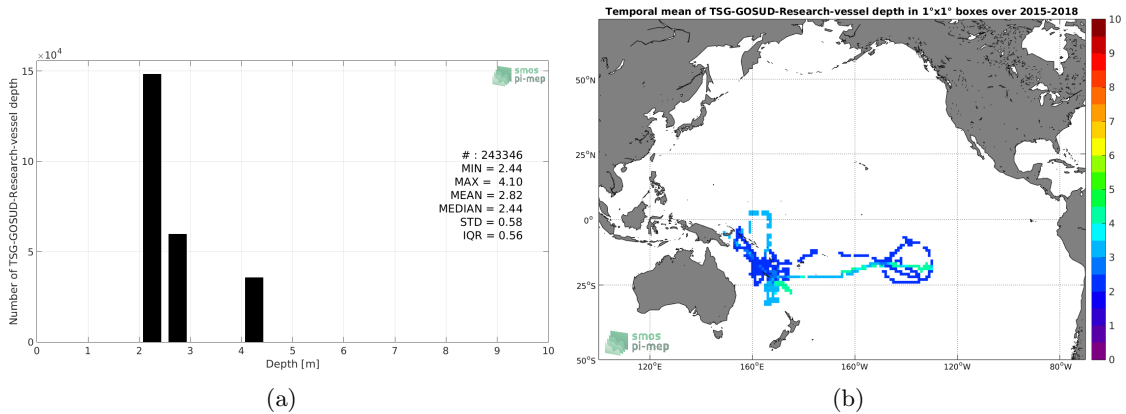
$\times10^4$
15
10
5
0
Number of TSG-GOSUD-Research-vessel depth
smos pi-mep
# : 243346
MIN = 2.44
MAX = 4.10
MEAN = 2.82
MEDIAN = 2.44
STD = 0.58
IQR = 0.56
0 1 2 3 4 5 6 7 8 9 10
Depth [m]
(a)

Temporal mean of TSG-GOSUD-Research-vessel depth in 1°x1° boxes over 2015-2018
50°N
25°N
0°
25°S
50°S
120°E
160°E
160°W
120°W
80°W
smos pi-mep
10
9
8
7
6
5
4
3
2
1
0
(b)